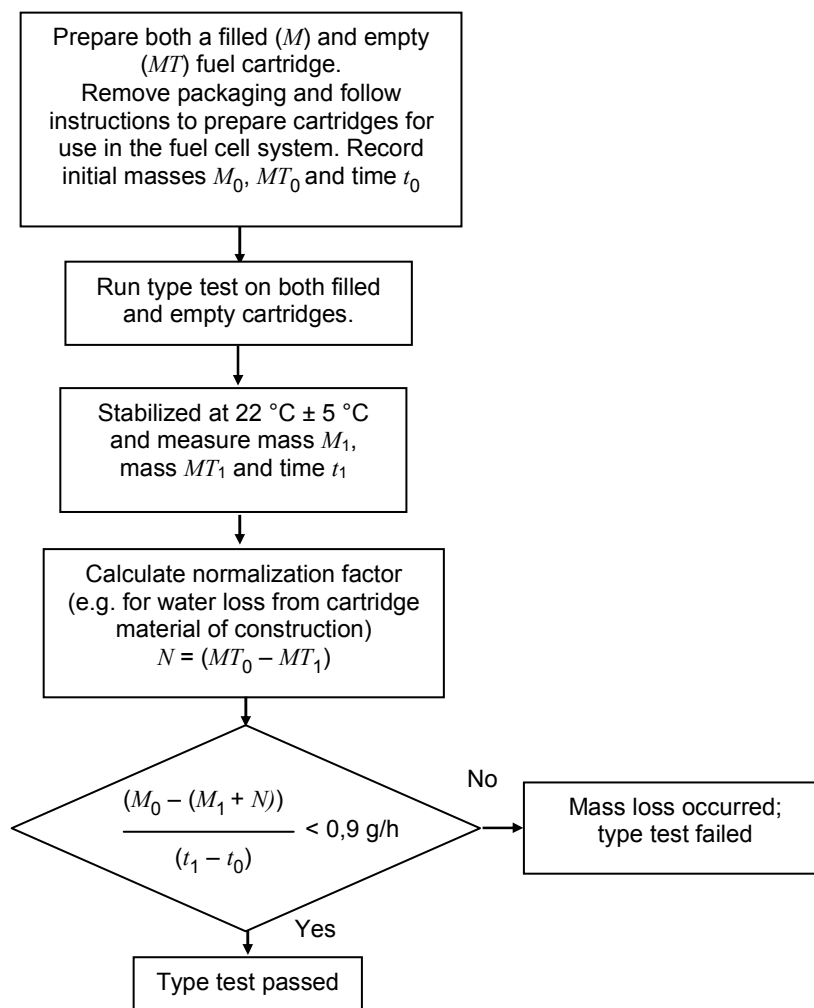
Prepare both a filled ($M$) and empty ($MT$) fuel cartridge. Remove packaging and follow instructions to prepare cartridges for use in the fuel cell system. Record initial masses $M_0$, $MT_0$ and time $t_0$

Run type test on both filled and empty cartridges.

Stabilized at 22 °C ± 5 °C and measure mass $M_1$, mass $MT_1$ and time $t_1$

Calculate normalization factor (e.g. for water loss from cartridge material of construction) $N = (MT_0 - MT_1)$

$\frac{(M_0 - (M_1 + N))}{(t_1 - t_0)} < 0,9$ g/h

No

Mass loss occurred; type test failed

Yes

Type test passed